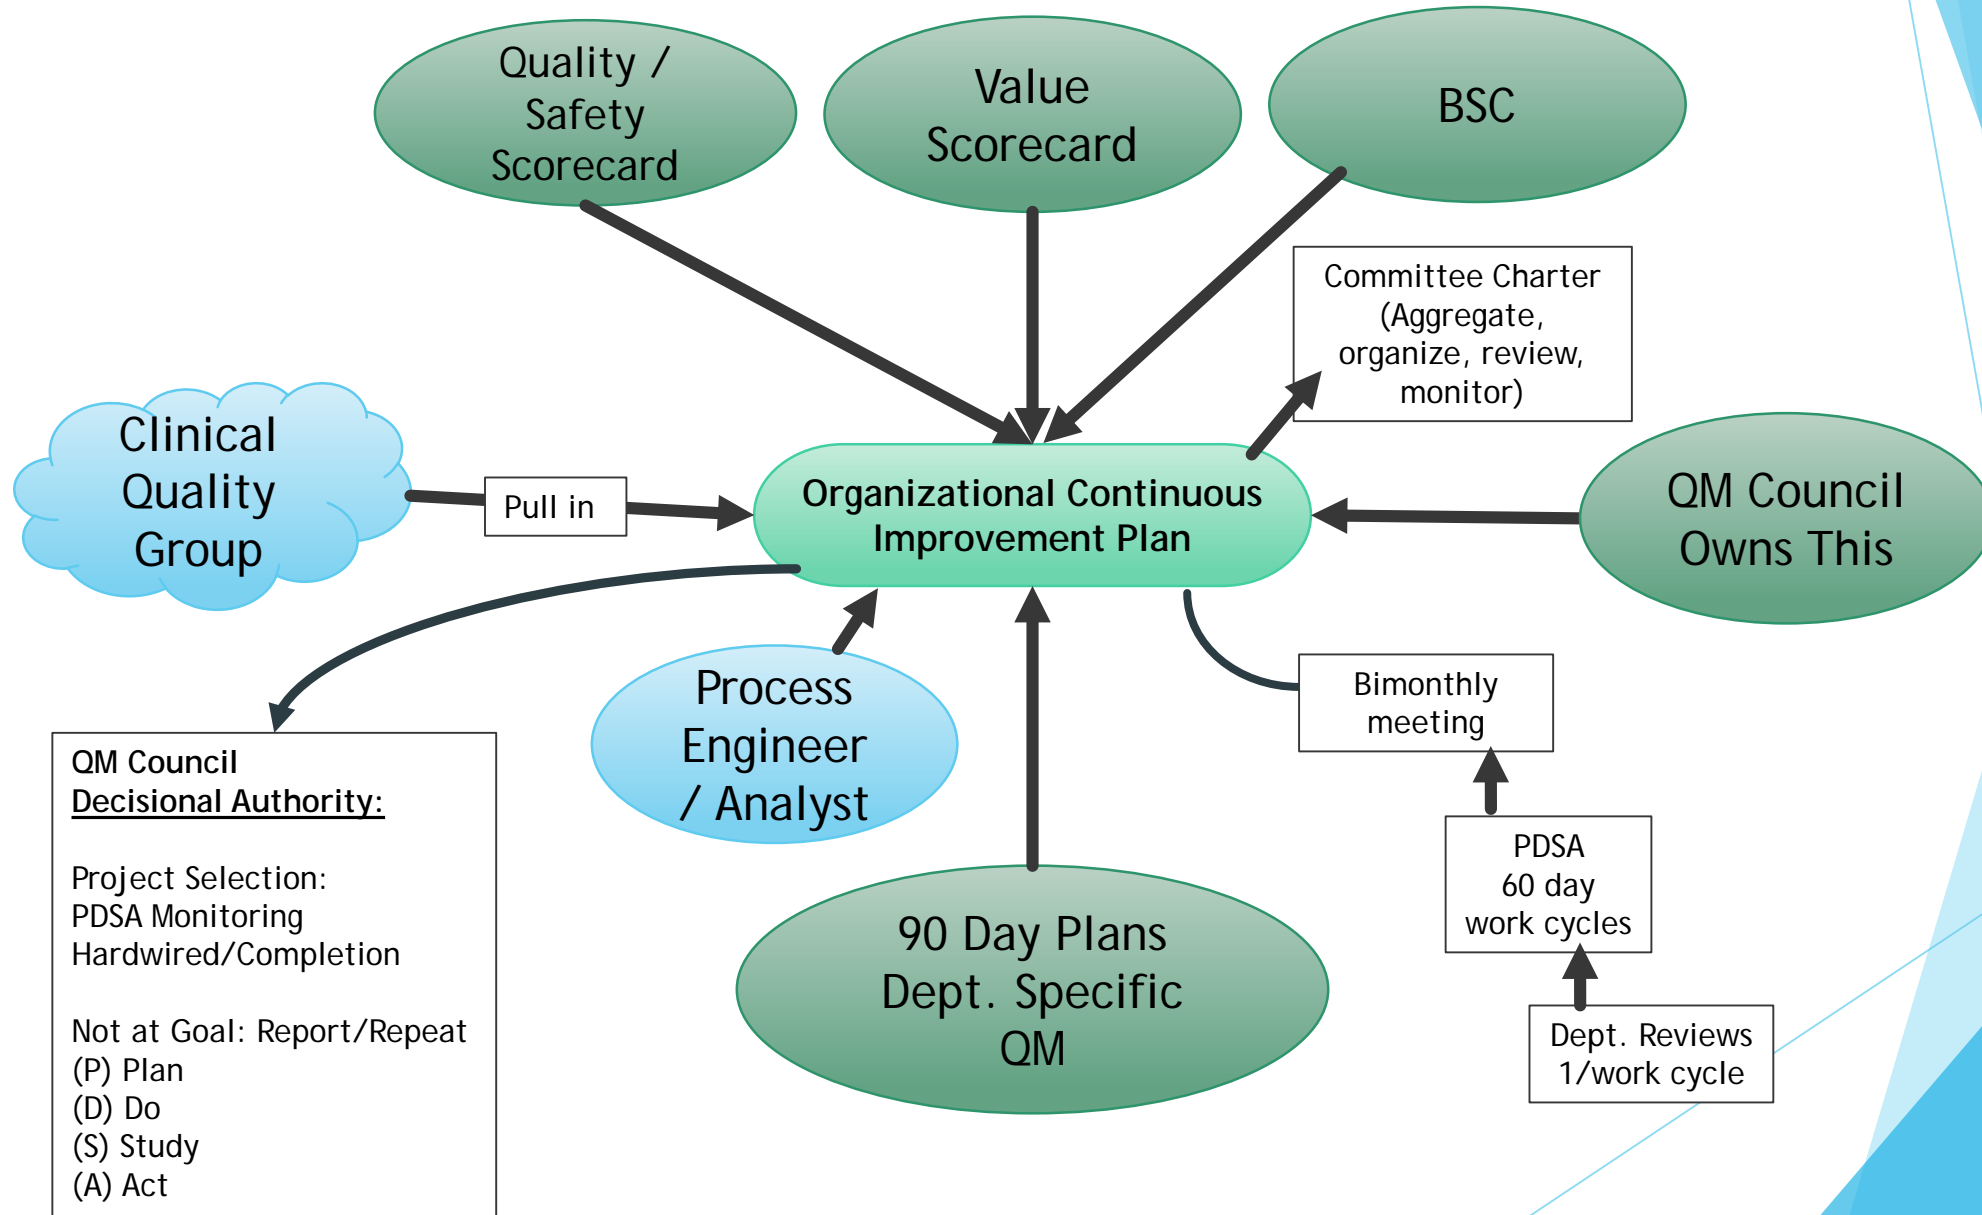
Quality / Safety Scorecard

Value Scorecard

BSC

Committee Charter (Aggregate, organize, review, monitor)

Clinical Quality Group

Pull in

Organizational Continuous Improvement Plan

QM Council Owns This

Process Engineer / Analyst

Bimonthly meeting

PDSA 60 day work cycles

Dept. Reviews 1/work cycle

90 Day Plans Dept. Specific QM

QM Council
Decisional Authority:

Project Selection:
PDSA Monitoring
Hardwired/Completion

Not at Goal: Report/Repeat
(P) Plan
(D) Do
(S) Study
(A) Act